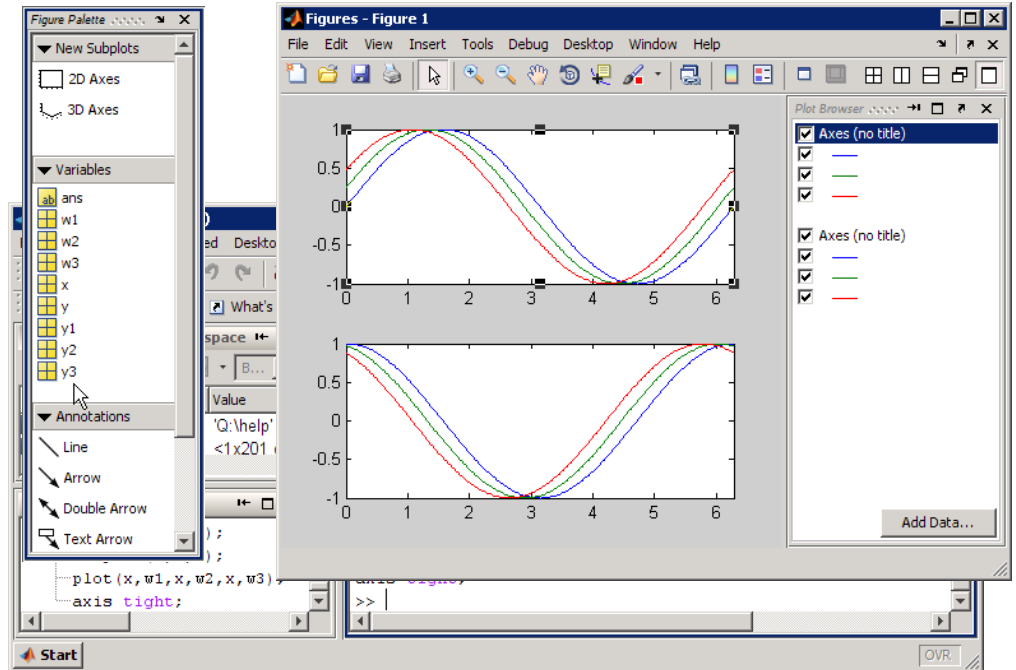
Figure Palette

New Subplots

2D Axes

3D Axes

Variables

ans

w1

w2

w3

x

y

y1

y2

y3

Annotations

Line

Arrow

Double Arrow

Text Arrow

Figures - Figure 1

File Edit View Insert Tools Debug Desktop Window Help

1

0.5

0

-0.5

-1

0 1 2 3 4 5 6

1

0.5

0

-0.5

-1

0 1 2 3 4 5 6

Plot Browser

Axes (no title)

Axes (no title)

Add Data...

ed Deskto

What's

space

B...

Value

'Q:\help'

<1x201

);

);

plot(x,w1,x,w2,x,w3);

axis tight;

axis tight

>>

Start

OVR